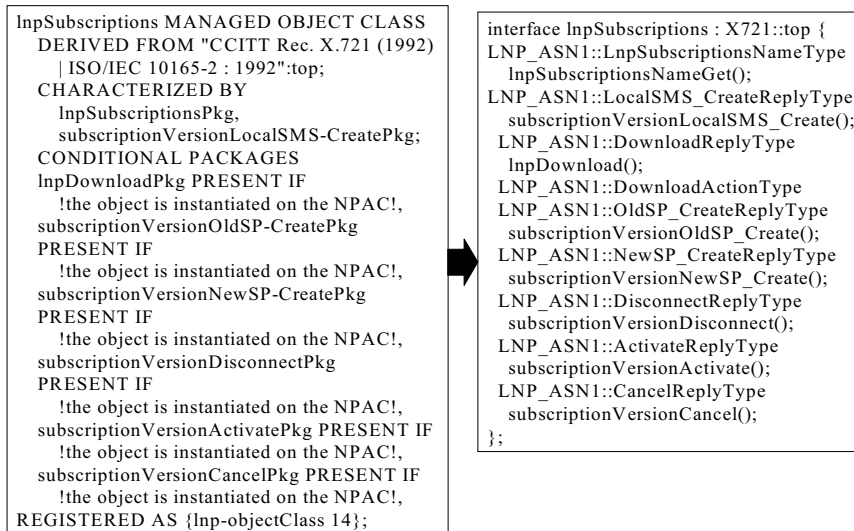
lnpSubscriptions MANAGED OBJECT CLASS
DERIVED FROM "CCITT Rec. X.721 (1992) | ISO/IEC 10165-2 : 1992":top;
CHARACTERIZED BY
lnpSubscriptionsPkg,
subscriptionVersionLocalSMS-CreatePkg;
CONDITIONAL PACKAGES
lnpDownloadPkg PRESENT IF
!the object is instantiated on the NPAC!,
subscriptionVersionOldSP-CreatePkg
PRESENT IF
!the object is instantiated on the NPAC!,
subscriptionVersionNewSP-CreatePkg
PRESENT IF
!the object is instantiated on the NPAC!,
subscriptionVersionDisconnectPkg
PRESENT IF
!the object is instantiated on the NPAC!,
subscriptionVersionActivatePkg PRESENT IF
!the object is instantiated on the NPAC!,
subscriptionVersionCancelPkg PRESENT IF
!the object is instantiated on the NPAC!,
REGISTERED AS {lnp-objectClass 14};

interface lnpSubscriptions : X721::top {
LNP_ASN1::LnpSubscriptionsNameType
lnpSubscriptionsNameGet();
LNP_ASN1::LocalSMS_CreateReplyType
subscriptionVersionLocalSMS_Create();
LNP_ASN1::DownloadReplyType
lnpDownload();
LNP_ASN1::DownloadActionType
LNP_ASN1::OldSP_CreateReplyType
subscriptionVersionOldSP_Create();
LNP_ASN1::NewSP_CreateReplyType
subscriptionVersionNewSP_Create();
LNP_ASN1::DisconnectReplyType
subscriptionVersionDisconnect();
LNP_ASN1::ActivateReplyType
subscriptionVersionActivate();
LNP_ASN1::CancelReplyType
subscriptionVersionCancel();
};